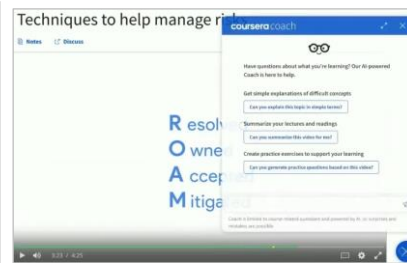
Techniques to help manage ri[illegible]

Notes Discuss

R esol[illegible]
O wne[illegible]
A ccep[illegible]
M itiga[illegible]

coursera coach

Have questions about what you're learning? Our AI-powered Coach is here to help.

Get simple explanations of difficult concepts

Can you explain this topic in simple terms?

Summarize your lectures and readings

Can you summarize this video for me?

Create practice exercises to support your learning

Can you generate practice questions based on this video?

Coach is limited to course related questions and powered by AI, so mistakes are possible.

3:29 / 4:25